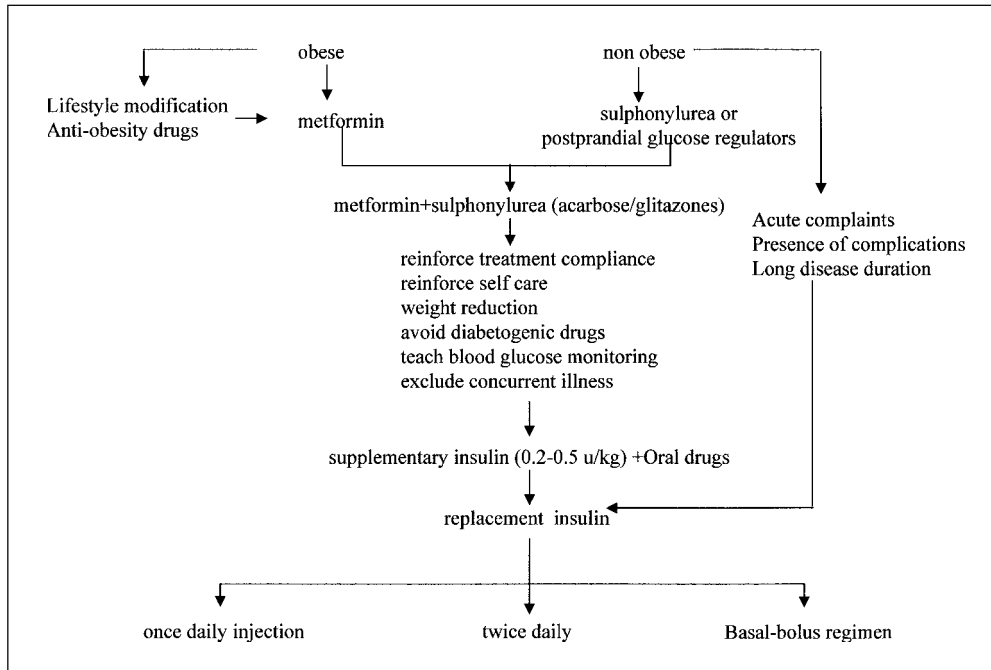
obese

non obese

Lifestyle modification
Anti-obesity drugs

metformin

sulphonylurea or
postprandial glucose regulators

metformin+sulphonylurea (acarbose/glitazones)

Acute complaints
Presence of complications
Long disease duration

reinforce treatment compliance
reinforce self care
weight reduction
avoid diabetogenic drugs
teach blood glucose monitoring
exclude concurrent illness

supplementary insulin (0.2-0.5 u/kg) +Oral drugs

replacement insulin

once daily injection

twice daily

Basal-bolus regimen